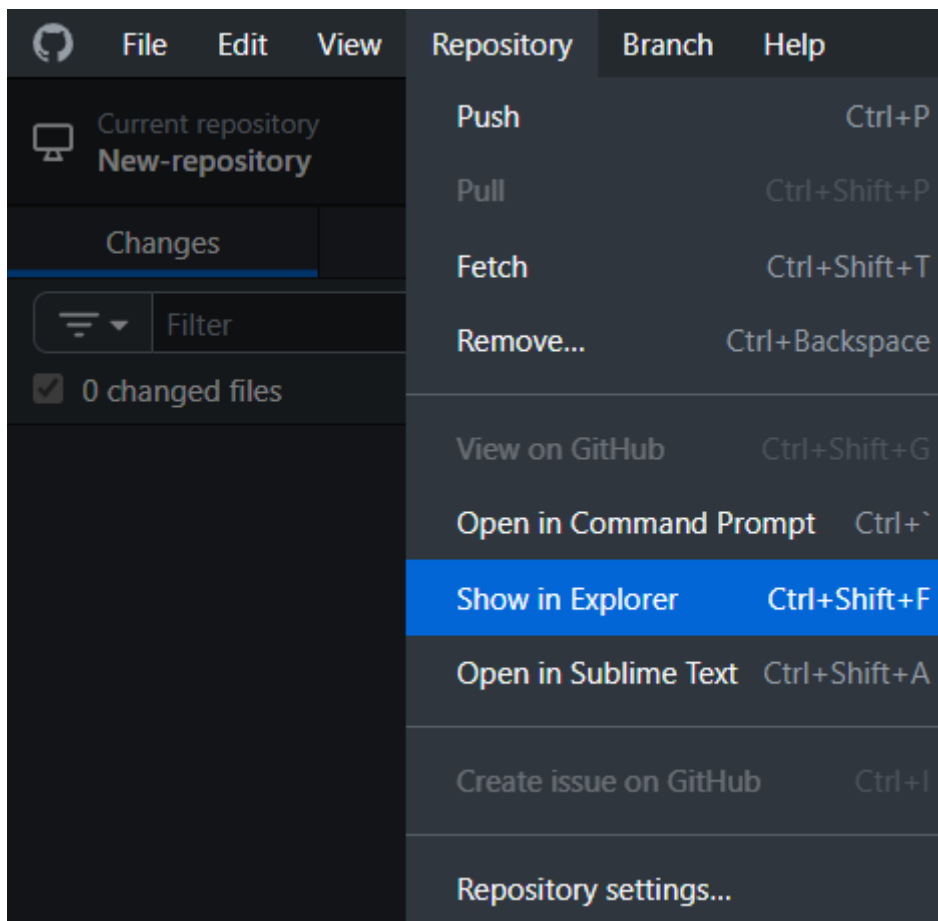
File Edit View Repository Branch Help

Current repository
New-repository

Changes

Filter

0 changed files

Push Ctrl+P
Pull Ctrl+Shift+P
Fetch Ctrl+Shift+T
Remove... Ctrl+Backspace

View on GitHub Ctrl+Shift+G
Open in Command Prompt Ctrl+`
Show in Explorer Ctrl+Shift+F
Open in Sublime Text Ctrl+Shift+A

Create issue on GitHub Ctrl+I

Repository settings...